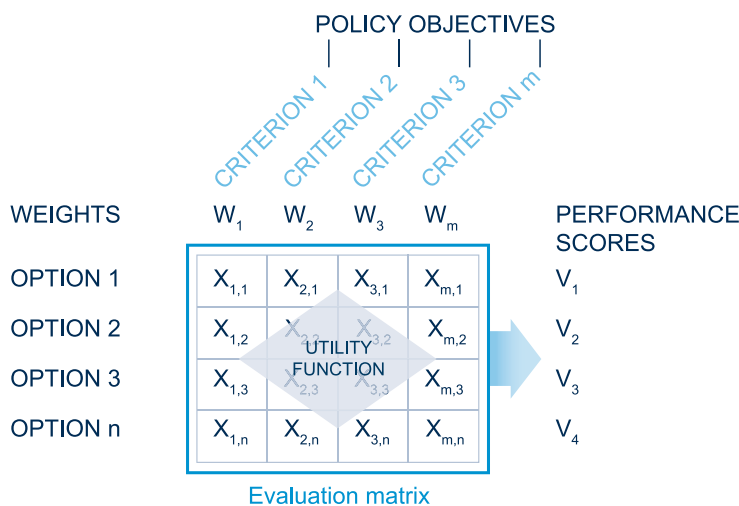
POLICY OBJECTIVES

CRITERION 1
CRITERION 2
CRITERION 3
CRITERION m

WEIGHTS $W_1$ $W_2$ $W_3$ $W_m$

PERFORMANCE SCORES

| | | | | | |
|---|---|---|---|---|---|
| OPTION 1 | $X_{1,1}$ | $X_{2,1}$ | $X_{3,1}$ | $X_{m,1}$ | $V_1$ |
| OPTION 2 | $X_{1,2}$ | $X_{2,2}$ | $X_{3,2}$ | $X_{m,2}$ | $V_2$ |
| OPTION 3 | $X_{1,3}$ | $X_{2,3}$ | $X_{3,3}$ | $X_{m,3}$ | $V_3$ |
| OPTION n | $X_{1,n}$ | $X_{2,n}$ | $X_{3,n}$ | $X_{m,n}$ | $V_4$ |

UTILITY FUNCTION

Evaluation matrix